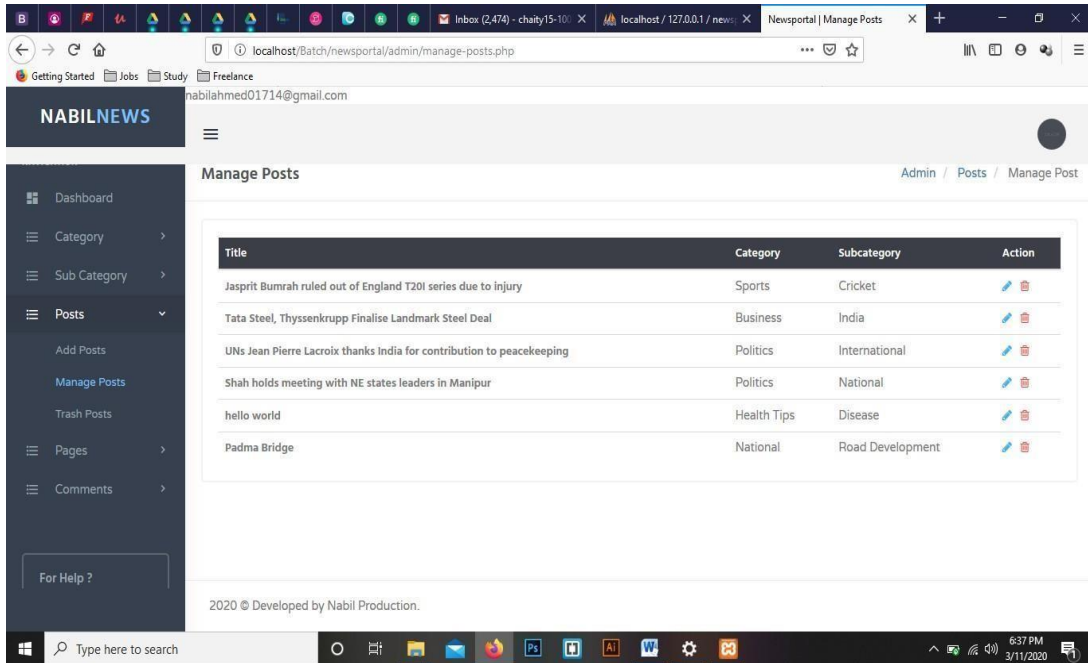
Inbox (2,474) - chaity15-10 ×
localhost / 127.0.0.1 / news ×
Newsportal | Manage Posts ×

localhost/Batch/newsportal/admin/manage-posts.php

Getting Started Jobs Study Freelance

nabilahmed01714@gmail.com

NABILNEWS

Dashboard
Category
Sub Category
Posts
Add Posts
Manage Posts
Trash Posts
Pages
Comments

For Help ?

Manage Posts

Admin / Posts / Manage Post

| Title | Category | Subcategory | Action |
|---|---|---|---|
| Jasprit Bumrah ruled out of England T20I series due to injury | Sports | Cricket | |
| Tata Steel, Thyssenkrupp Finalise Landmark Steel Deal | Business | India | |
| UNs Jean Pierre Lacroix thanks India for contribution to peacekeeping | Politics | International | |
| Shah holds meeting with NE states leaders in Manipur | Politics | National | |
| hello world | Health Tips | Disease | |
| Padma Bridge | National | Road Development | |

2020 © Developed by Nabil Production.

Type here to search

6:37 PM
3/11/2020